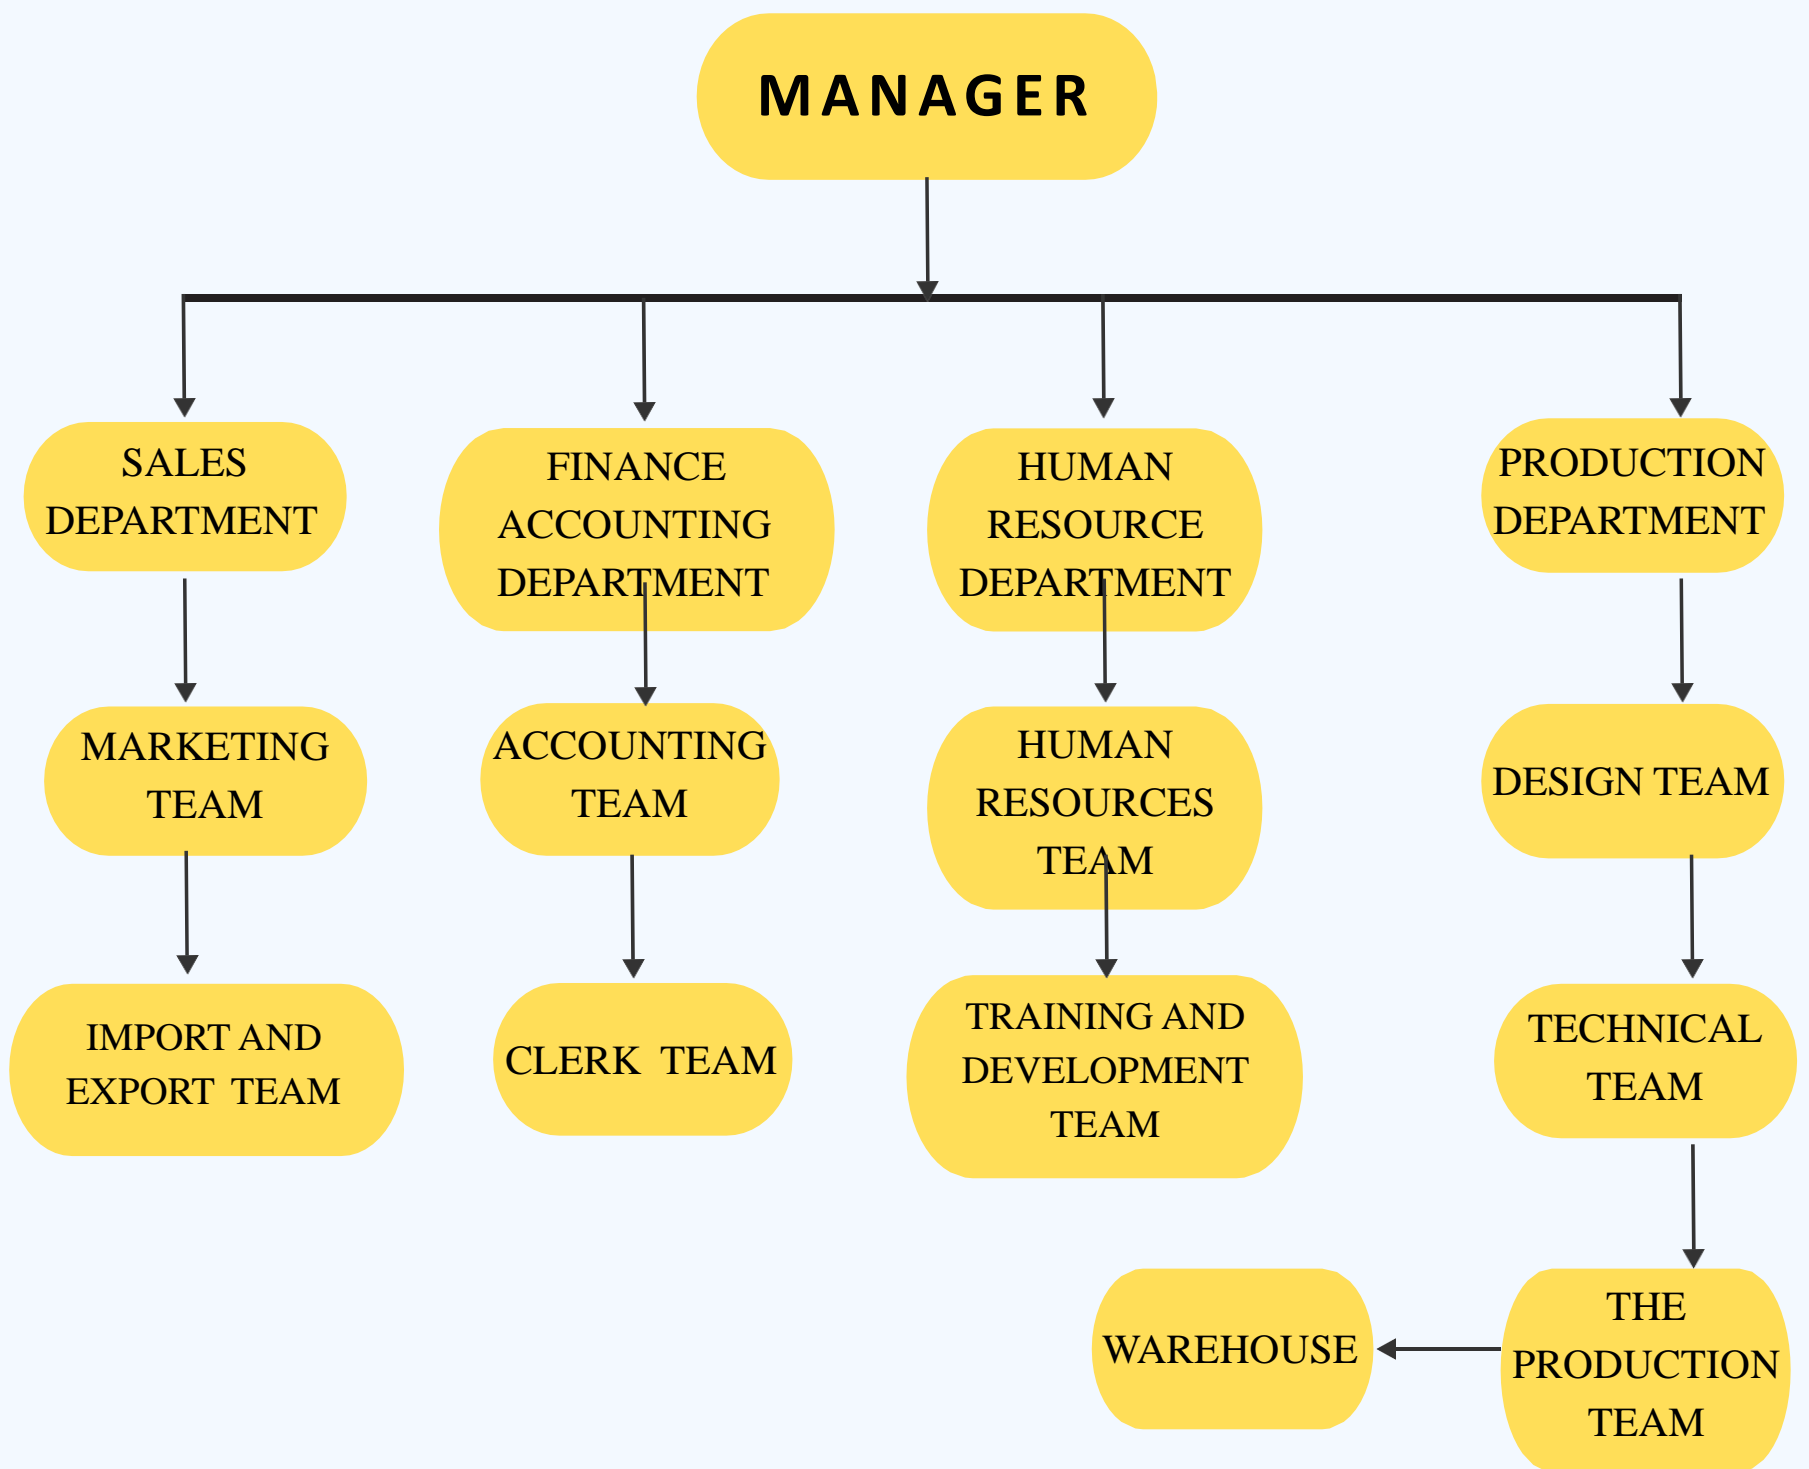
MANAGER

SALES DEPARTMENT

MARKETING TEAM

IMPORT AND EXPORT TEAM

FINANCE ACCOUNTING DEPARTMENT

ACCOUNTING TEAM

CLERK TEAM

HUMAN RESOURCE DEPARTMENT

HUMAN RESOURCES TEAM

TRAINING AND DEVELOPMENT TEAM

PRODUCTION DEPARTMENT

DESIGN TEAM

TECHNICAL TEAM

THE PRODUCTION TEAM

WAREHOUSE